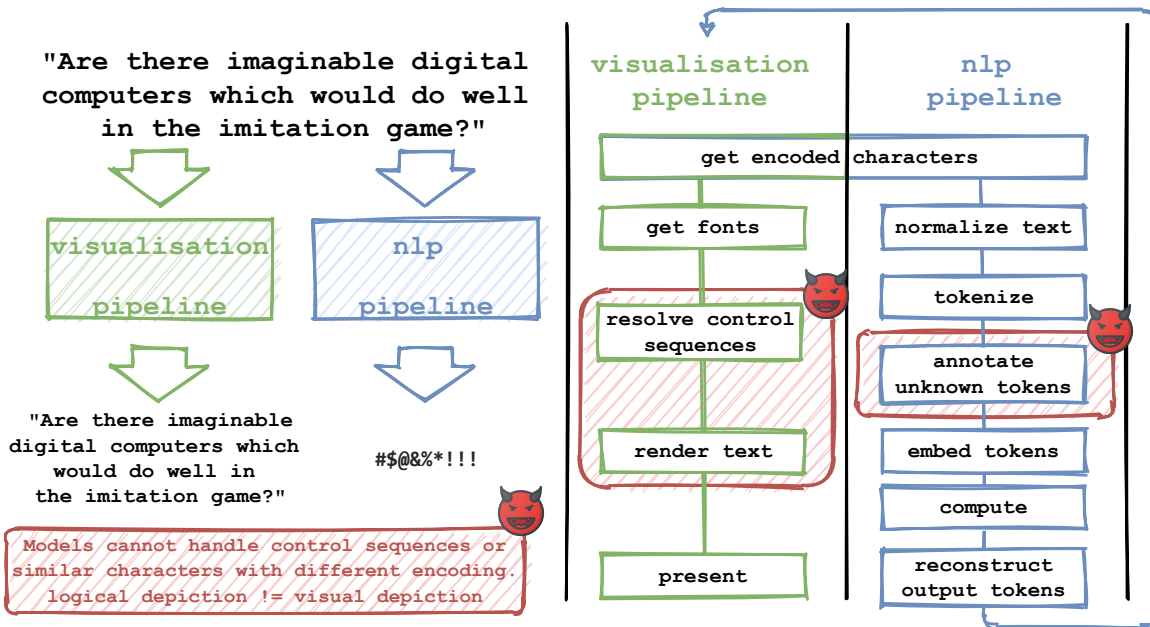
"Are there imaginable digital computers which would do well in the imitation game?"

visualisation pipeline

nlp pipeline

"Are there imaginable digital computers which would do well in the imitation game?"

#$@&%*!!!

Models cannot handle control sequences or similar characters with different encoding. logical depiction != visual depiction

visualisation pipeline

nlp pipeline

get encoded characters

get fonts

resolve control sequences

render text

present

normalize text

tokenize

annotate unknown tokens

embed tokens

compute

reconstruct output tokens